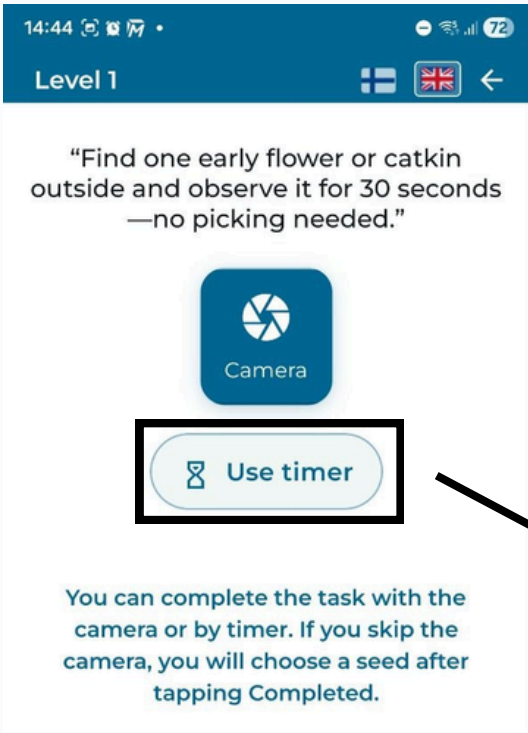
14:44 72

Level 1

“Find one early flower or catkin outside and observe it for 30 seconds —no picking needed.”

Camera

Use timer

You can complete the task with the camera or by timer. If you skip the camera, you will choose a seed after tapping Completed.